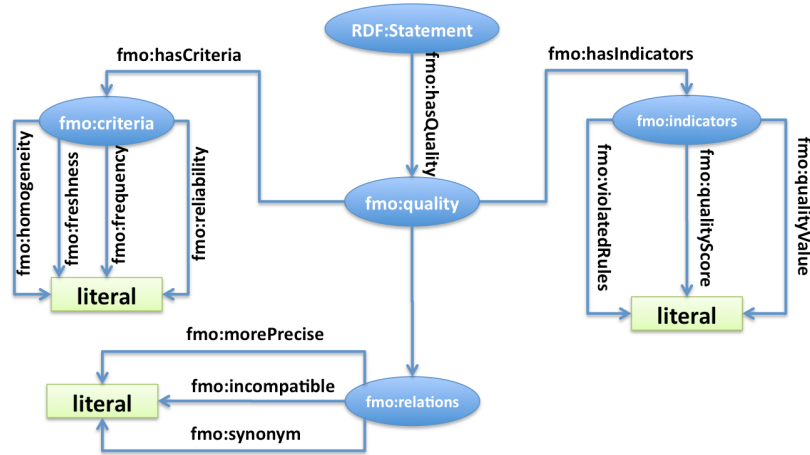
RDF:Statement

fmo:hasCriteria

fmo:hasQuality

fmo:hasIndicators

fmo:criteria

fmo:homogeneity

fmo:freshness

fmo:frequency

fmo:reliability

literal

fmo:quality

fmo:indicators

fmo:violatedRules

fmo:qualityScore

fmo:qualityValue

literal

fmo:morePrecise

fmo:incompatible

literal

fmo:relations

fmo:synonym